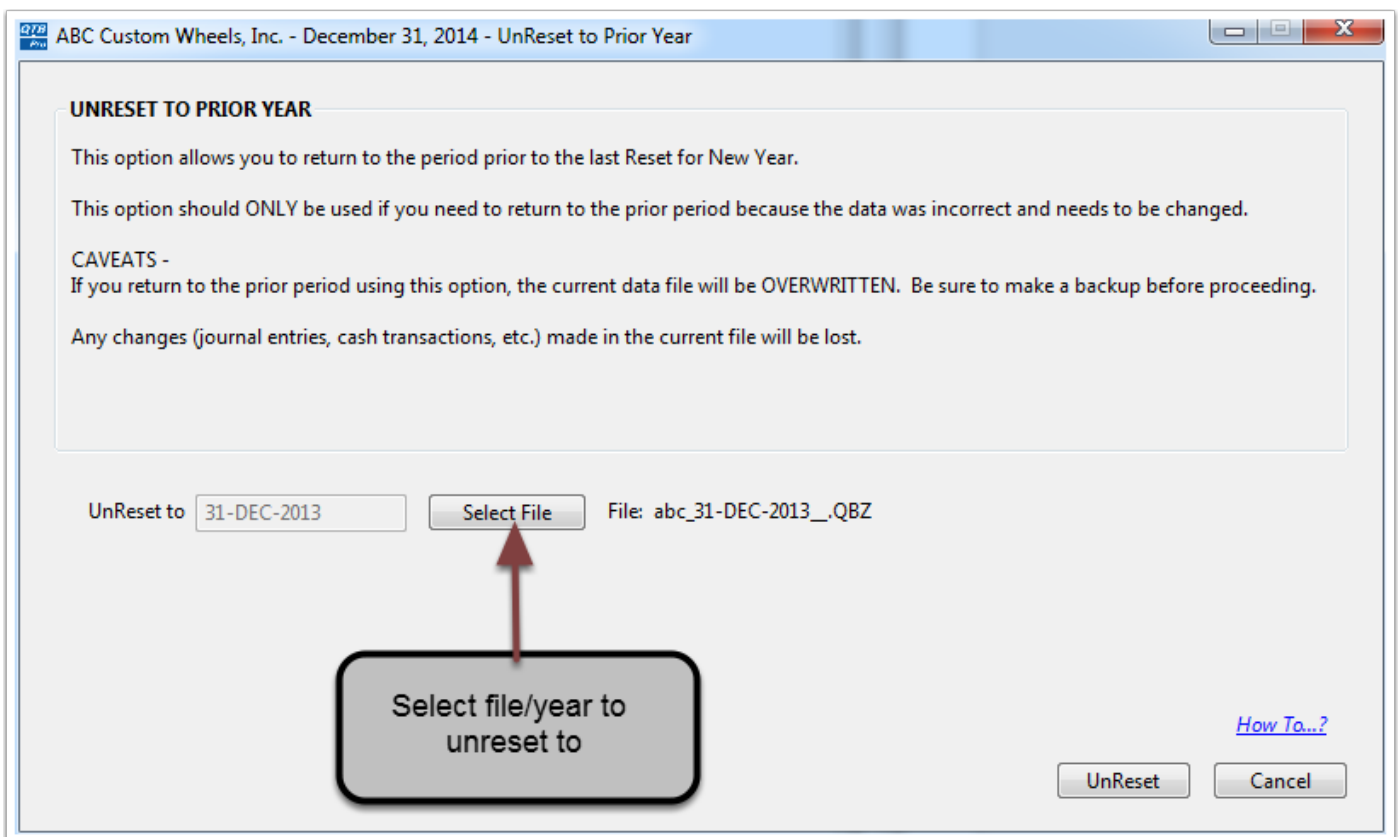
ABC Custom Wheels, Inc. - December 31, 2014 - UnReset to Prior Year

UNRESET TO PRIOR YEAR

This option allows you to return to the period prior to the last Reset for New Year.

This option should ONLY be used if you need to return to the prior period because the data was incorrect and needs to be changed.

CAVEATS -
If you return to the prior period using this option, the current data file will be OVERWRITTEN. Be sure to make a backup before proceeding.

Any changes (journal entries, cash transactions, etc.) made in the current file will be lost.

UnReset to 31-DEC-2013 Select File File: abc_31-DEC-2013__.QBZ

Select file/year to unreset to

How To...?

UnReset Cancel